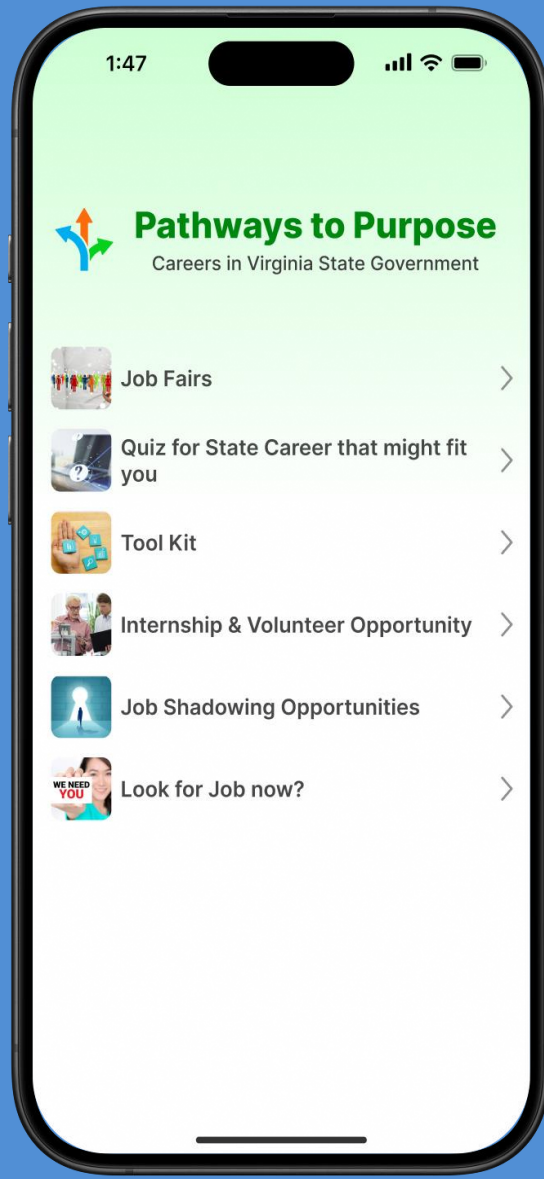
1:47

Pathways to Purpose
Careers in Virginia State Government

Job Fairs

Quiz for State Career that might fit you

Tool Kit

Internship & Volunteer Opportunity

Job Shadowing Opportunities

WE NEED YOU

Look for Job now?